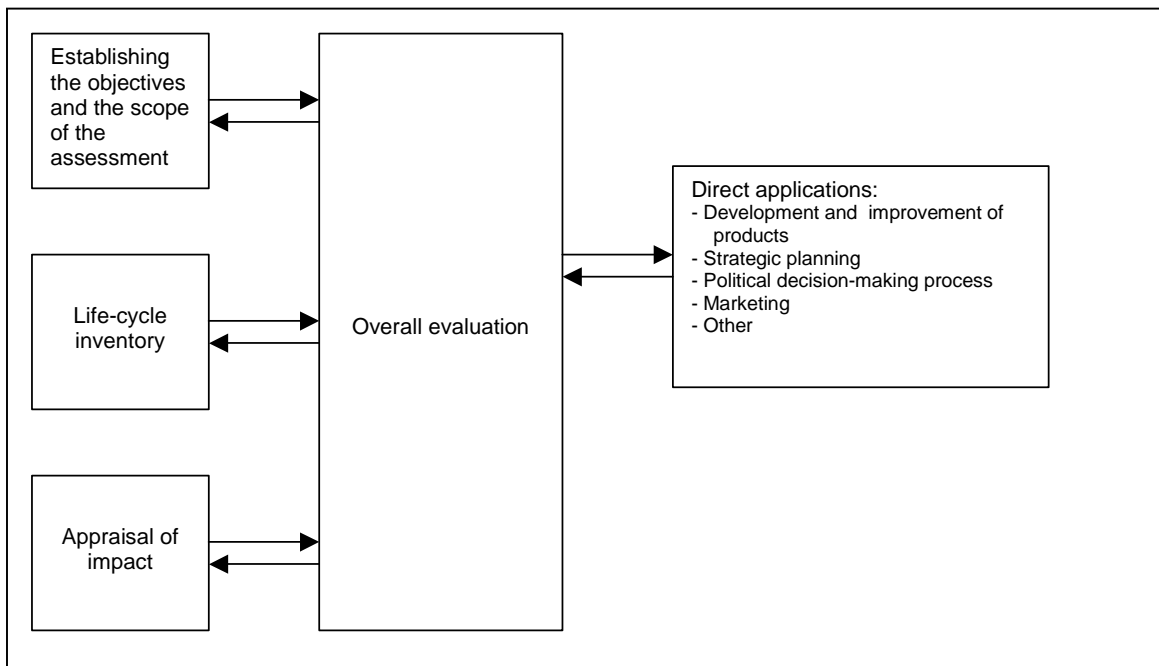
Establishing the objectives and the scope of the assessment

Life-cycle inventory

Appraisal of impact

Overall evaluation

Direct applications:
- Development and improvement of products
- Strategic planning
- Political decision-making process
- Marketing
- Other